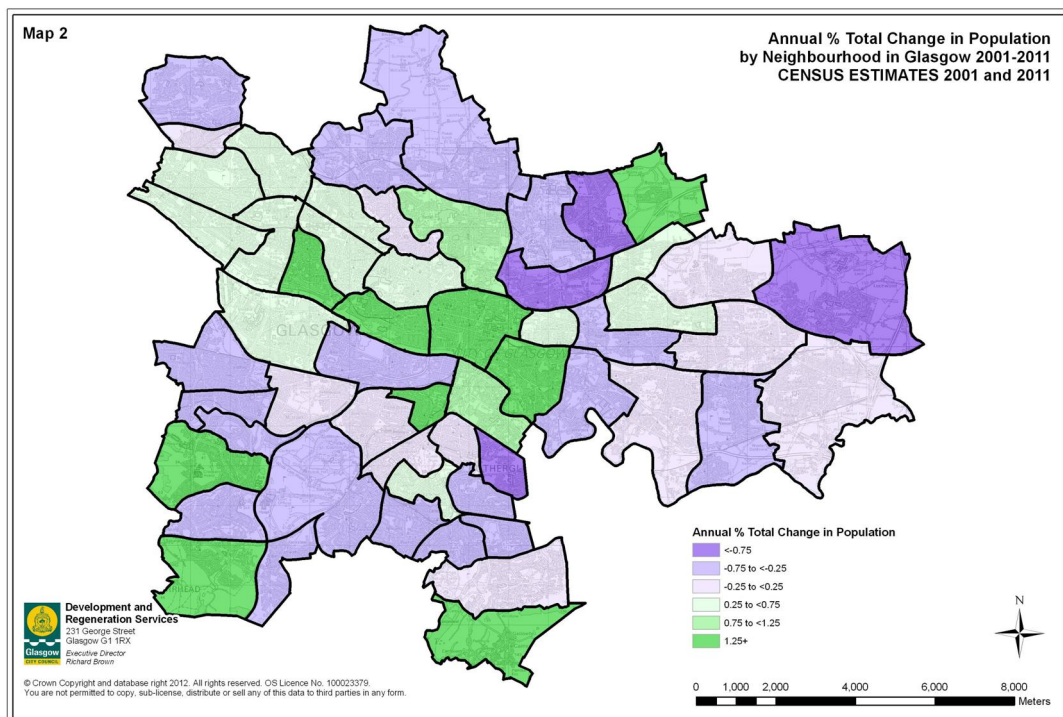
Map 2

Annual % Total Change in Population by Neighbourhood in Glasgow 2001-2011 CENSUS ESTIMATES 2001 and 2011

GLASGOW

Annual % Total Change in Population
<-0.75
-0.75 to <-0.25
-0.25 to <0.25
0.25 to <0.75
0.75 to <1.25
1.25+

N

0 1,000 2,000 4,000 6,000 8,000 Meters

Glasgow CITY COUNCIL
Development and Regeneration Services
231 George Street
Glasgow G1 1RX
Executive Director
Richard Brown

© Crown Copyright and database right 2012. All rights reserved. OS Licence No. 100023379.
You are not permitted to copy, sub-license, distribute or sell any of this data to third parties in any form.